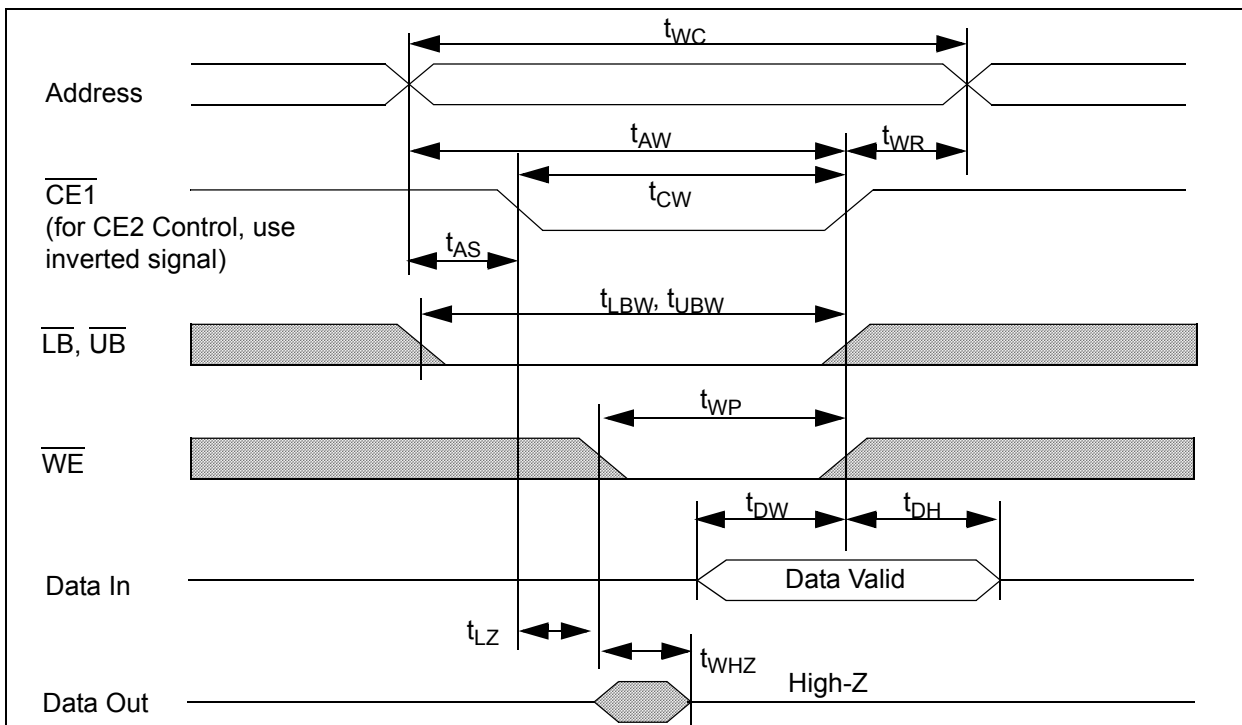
$t_{WC}$

Address

$t_{AW}$

$t_{WR}$

$\overline{CE1}$
(for CE2 Control, use inverted signal)

$t_{CW}$

$t_{AS}$

$t_{LBW}$, $t_{UBW}$

$\overline{LB}$, $\overline{UB}$

$t_{WP}$

$\overline{WE}$

$t_{DW}$

$t_{DH}$

Data In

Data Valid

$t_{LZ}$

$t_{WHZ}$

High-Z

Data Out